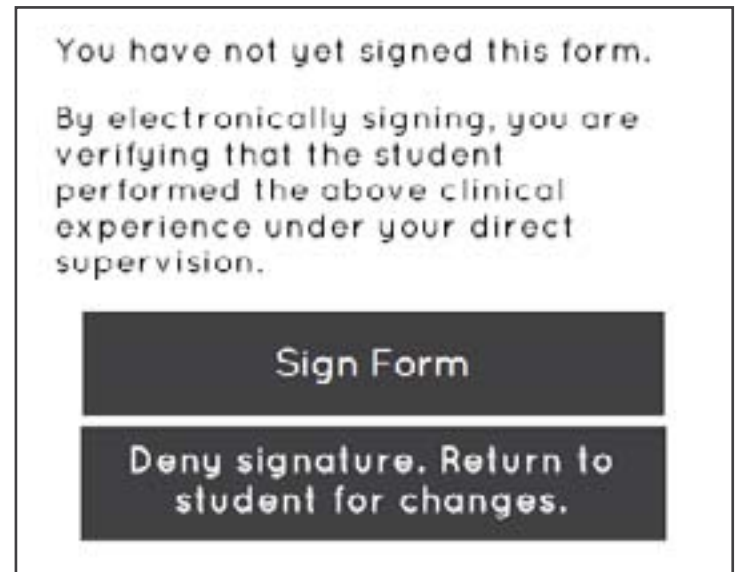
You have not yet signed this form.

By electronically signing, you are verifying that the student performed the above clinical experience under your direct supervision.

Sign Form

Deny signature. Return to student for changes.